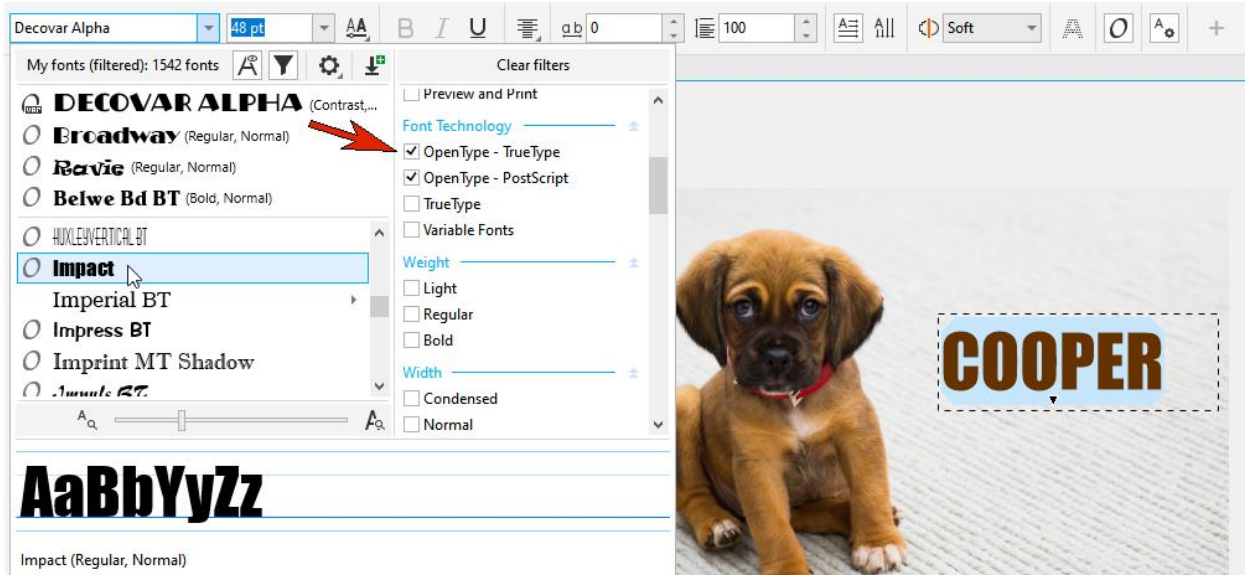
Decovar Alpha
48 pt
ab 0
100
Soft
My fonts (filtered): 1542 fonts
Clear filters
DECOVAR ALPHA (Contrast,...
Broadway (Regular, Normal)
Ravie (Regular, Normal)
Belwe Bd BT (Bold, Normal)
HUXLEYVERTICAL BT
Impact
Imperial BT
Impress BT
Imprint MT Shadow
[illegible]
Preview and Print
Font Technology
OpenType - TrueType
OpenType - PostScript
TrueType
Variable Fonts
Weight
Light
Regular
Bold
Width
Condensed
Normal
AaBbYyZz
Impact (Regular, Normal)
COOPER